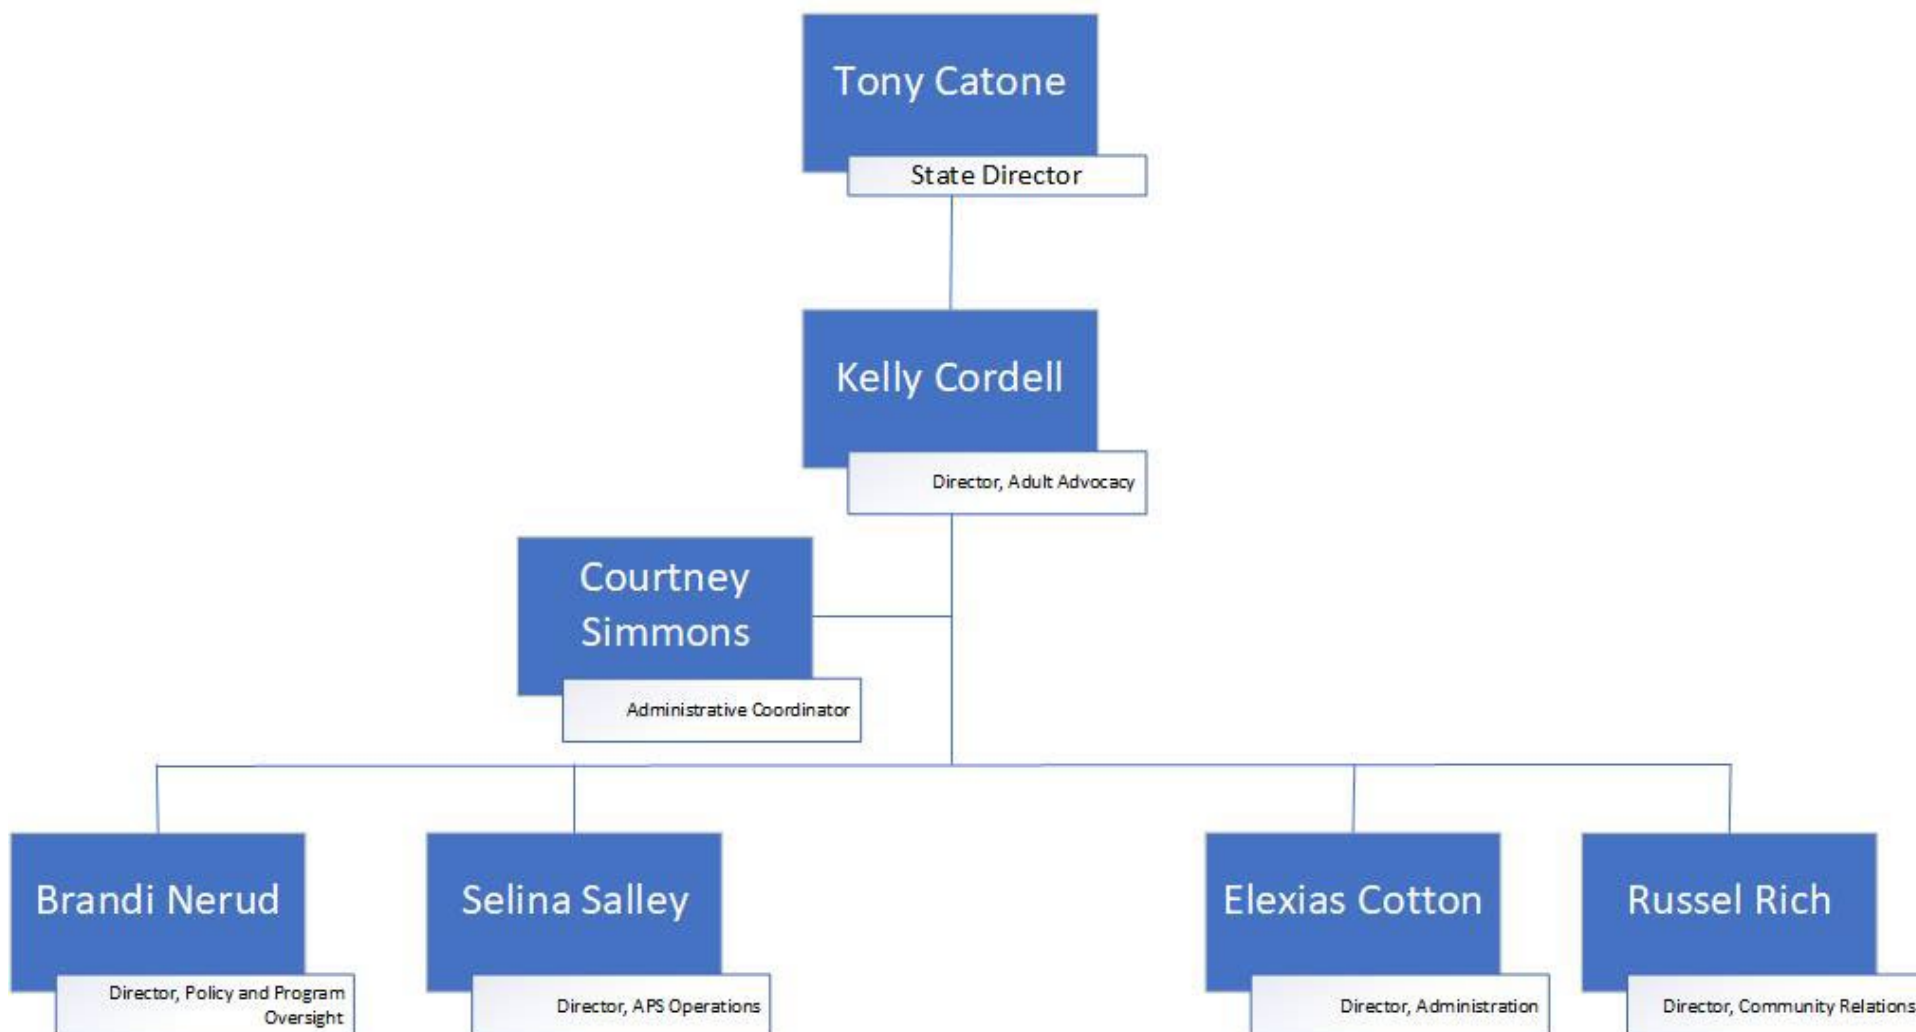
Tony Catone
State Director

Kelly Cordell
Director, Adult Advocacy

Courtney Simmons
Administrative Coordinator

Brandi Nerud
Director, Policy and Program Oversight

Selina Salley
Director, APS Operations

Elexias Cotton
Director, Administration

Russel Rich
Director, Community Relations